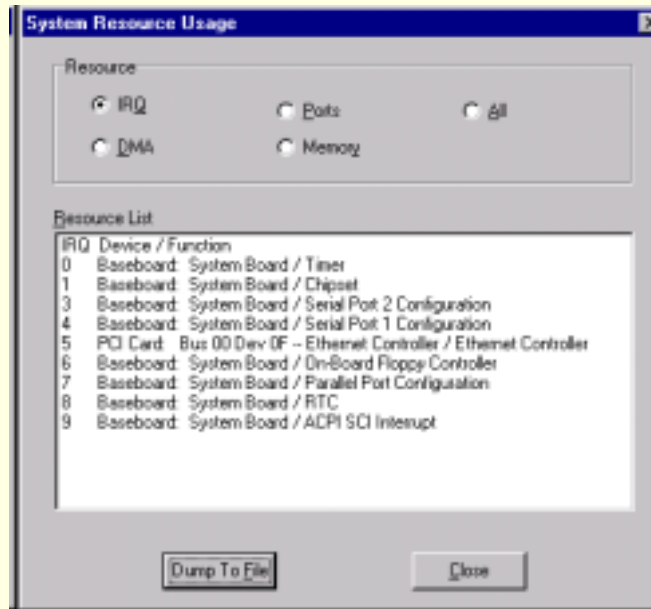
System Resource Usage

Resource

IRQ

Ports

All

DMA

Memory

Resource List

| IRQ | Device / Function |
|---|---|
| 0 | Baseboard: System Board / Timer |
| 1 | Baseboard: System Board / Chipset |
| 3 | Baseboard: System Board / Serial Port 2 Configuration |
| 4 | Baseboard: System Board / Serial Port 1 Configuration |
| 5 | PCI Card: Bus 00 Dev 0F -- Ethernet Controller / Ethernet Controller |
| 6 | Baseboard: System Board / On-Board Floppy Controller |
| 7 | Baseboard: System Board / Parallel Port Configuration |
| 8 | Baseboard: System Board / RTC |
| 9 | Baseboard: System Board / ACPI SCI Interrupt |

Dump To File

Close